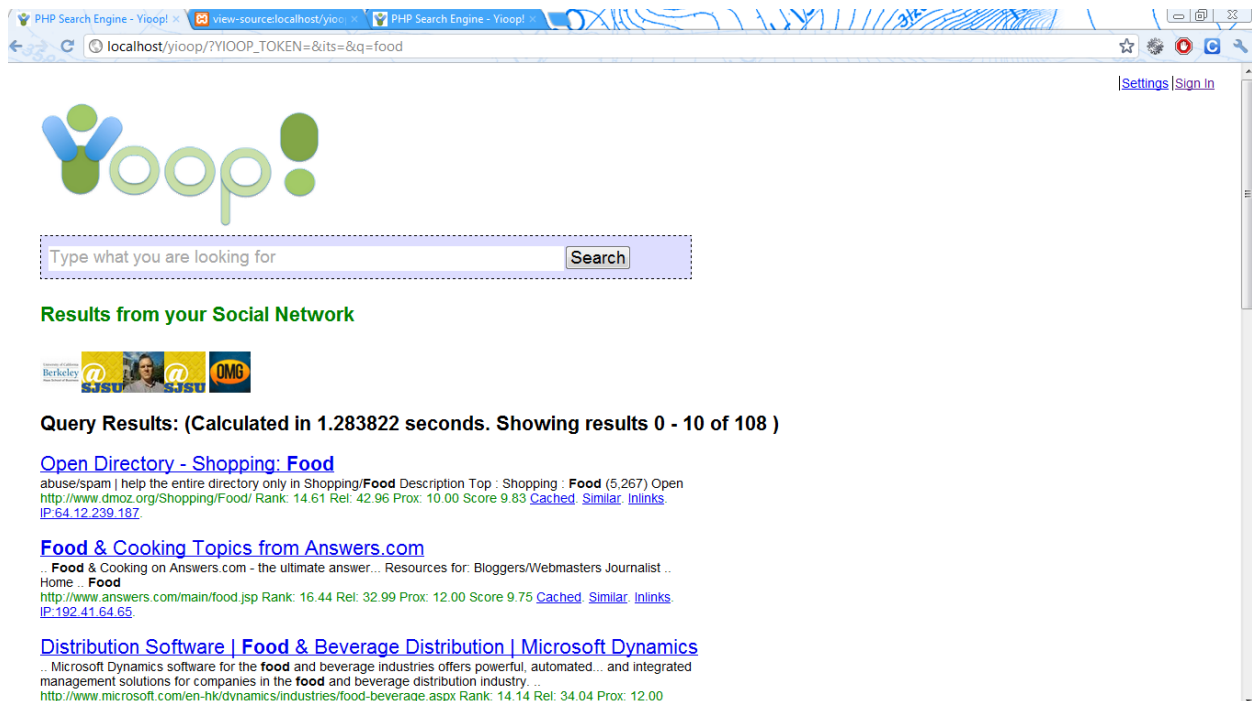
PHP Search Engine - Yioop! × view-source:localhost/yioo × PHP Search Engine - Yioop! ×

localhost/yioop/?YIOOP_TOKEN=&its=&q=food

|Settings |Sign In

Yioop!

Type what you are looking for Search

Results from your Social Network

Berkeley @SJSU @SJSU OMG

Query Results: (Calculated in 1.283822 seconds. Showing results 0 - 10 of 108 )

Open Directory - Shopping: **Food**
abuse/spam | help the entire directory only in Shopping/**Food** Description Top : Shopping : **Food** (5,267) Open
http://www.dmoz.org/Shopping/Food/ Rank: 14.61 Rel: 42.96 Prox: 10.00 Score 9.83 Cached. Similar. Inlinks. IP:64.12.239.187.

**Food** & Cooking Topics from Answers.com
.. **Food** & Cooking on Answers.com - the ultimate answer... Resources for: Bloggers/Webmasters Journalist .. Home .. **Food**
http://www.answers.com/main/food.jsp Rank: 16.44 Rel: 32.99 Prox: 12.00 Score 9.75 Cached. Similar. Inlinks. IP:192.41.64.65.

Distribution Software | **Food** & Beverage Distribution | Microsoft Dynamics
.. Microsoft Dynamics software for the **food** and beverage industries offers powerful, automated... and integrated management solutions for companies in the **food** and beverage distribution industry. ..
http://www.microsoft.com/en-hk/dynamics/industries/food-beverage.aspx Rank: 14.14 Rel: 34.04 Prox: 12.00